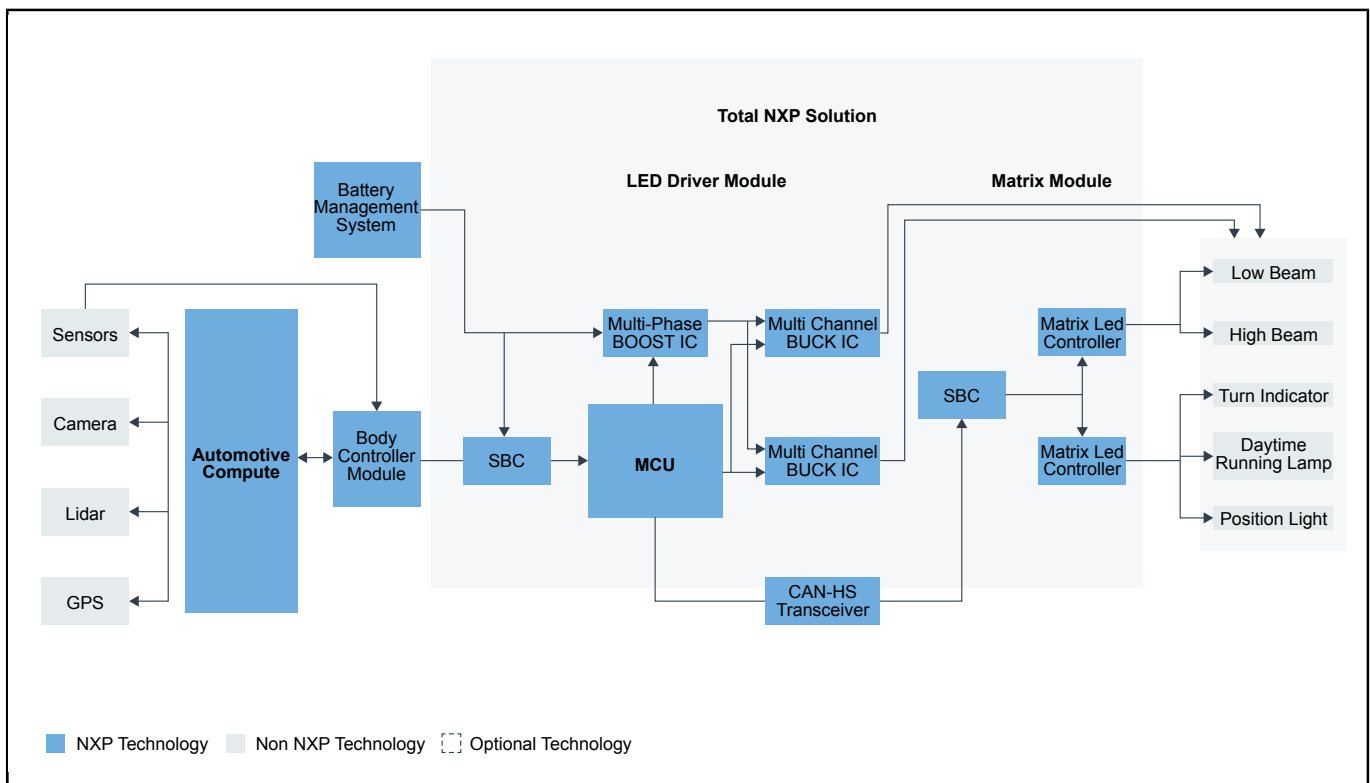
Total NXP Solution

LED Driver Module

Matrix Module

Battery Management System

Sensors

Camera

Lidar

GPS

Automotive Compute

Body Controller Module

SBC

MCU

Multi-Phase BOOST IC

Multi Channel BUCK IC

Multi Channel BUCK IC

SBC

Matrix Led Controller

Matrix Led Controller

CAN-HS Transceiver

Low Beam

High Beam

Turn Indicator

Daytime Running Lamp

Position Light

NXP Technology Non NXP Technology Optional Technology